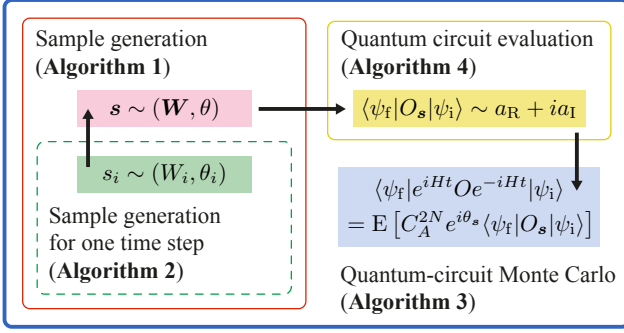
Sample generation
(**Algorithm 1**)

$\boldsymbol{s} \sim (\boldsymbol{W}, \theta)$

$s_i \sim (W_i, \theta_i)$

Sample generation for one time step
(**Algorithm 2**)

Quantum circuit evaluation
(**Algorithm 4**)

$\langle \psi_{\mathrm{f}} | O_{\boldsymbol{s}} | \psi_{\mathrm{i}} \rangle \sim a_{\mathrm{R}} + i a_{\mathrm{I}}$

$\langle \psi_{\mathrm{f}} | e^{iHt} O e^{-iHt} | \psi_{\mathrm{i}} \rangle$
$= \mathrm{E}\left[ C_A^{2N} e^{i\theta_{\boldsymbol{s}}} \langle \psi_{\mathrm{f}} | O_{\boldsymbol{s}} | \psi_{\mathrm{i}} \rangle \right]$

Quantum-circuit Monte Carlo
(**Algorithm 3**)